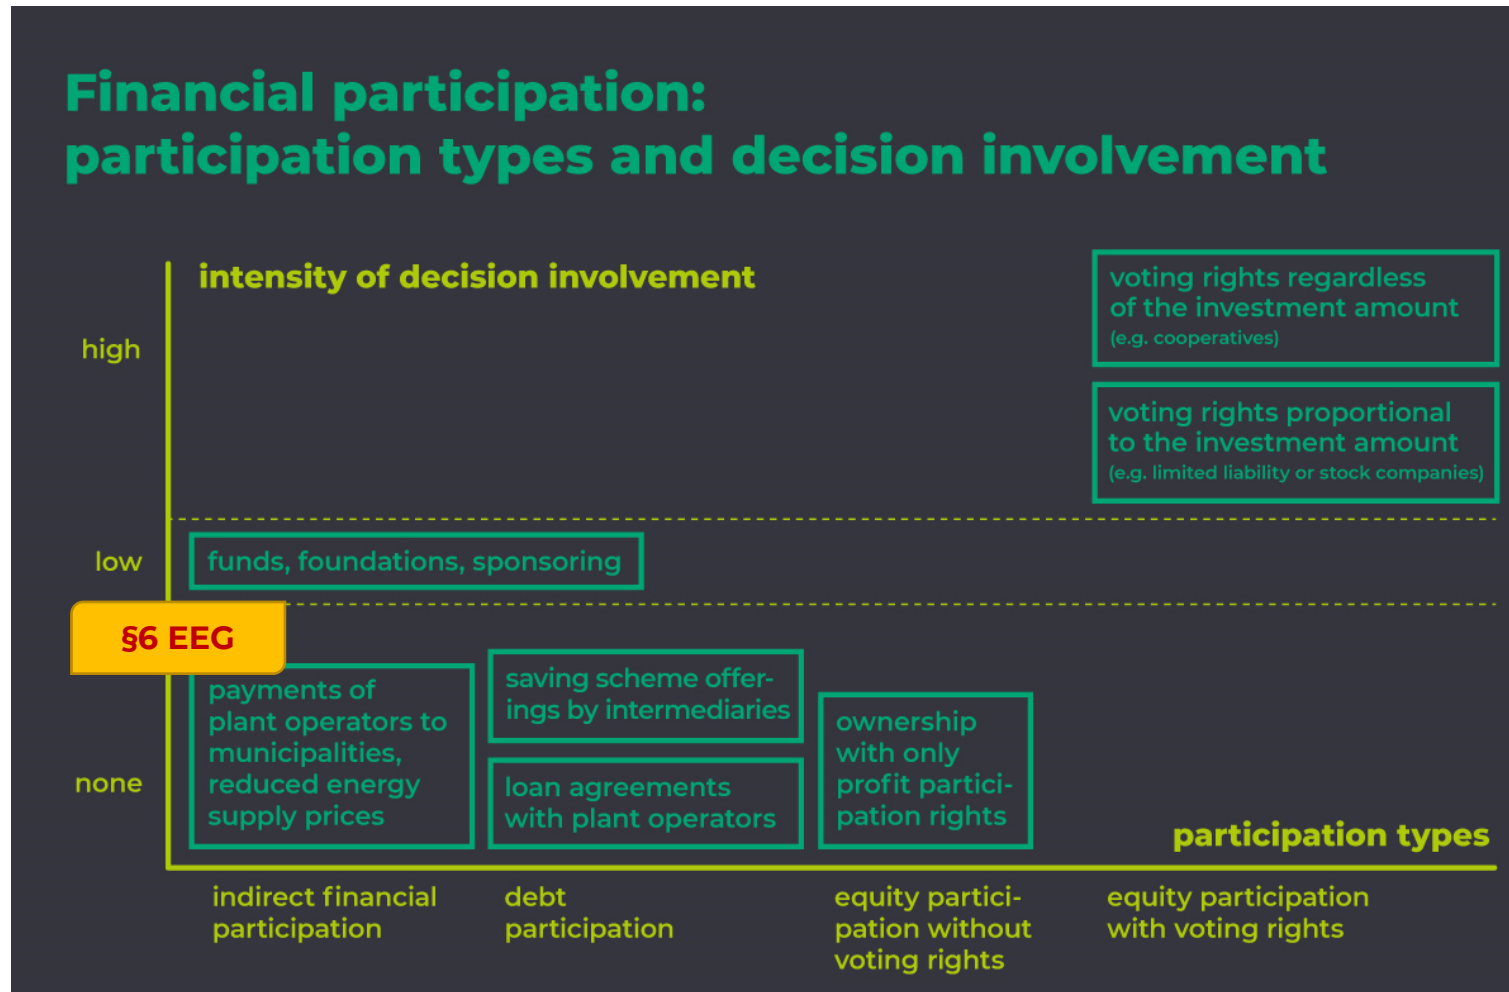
Financial participation:
participation types and decision involvement

intensity of decision involvement

high

low

none

voting rights regardless of the investment amount
(e.g. cooperatives)

voting rights proportional to the investment amount
(e.g. limited liability or stock companies)

funds, foundations, sponsoring

§6 EEG

payments of plant operators to municipalities, reduced energy supply prices

saving scheme offerings by intermediaries

loan agreements with plant operators

ownership with only profit participation rights

participation types

indirect financial participation

debt participation

equity participation without voting rights

equity participation with voting rights